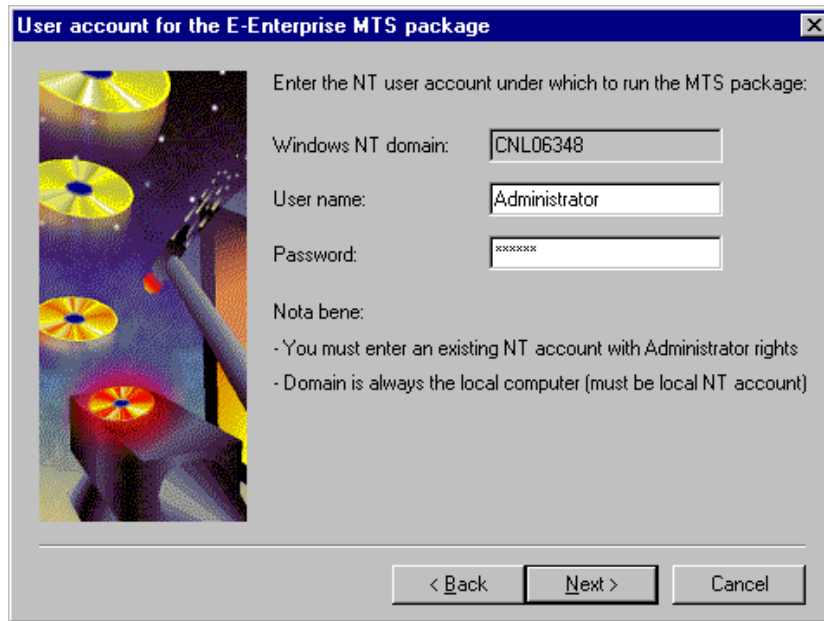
User account for the E-Enterprise MTS package

Enter the NT user account under which to run the MTS package:

Windows NT domain: CNL06348

User name: Administrator

Password: ******

Nota bene:

- You must enter an existing NT account with Administrator rights

- Domain is always the local computer (must be local NT account)

< Back | Next > | Cancel